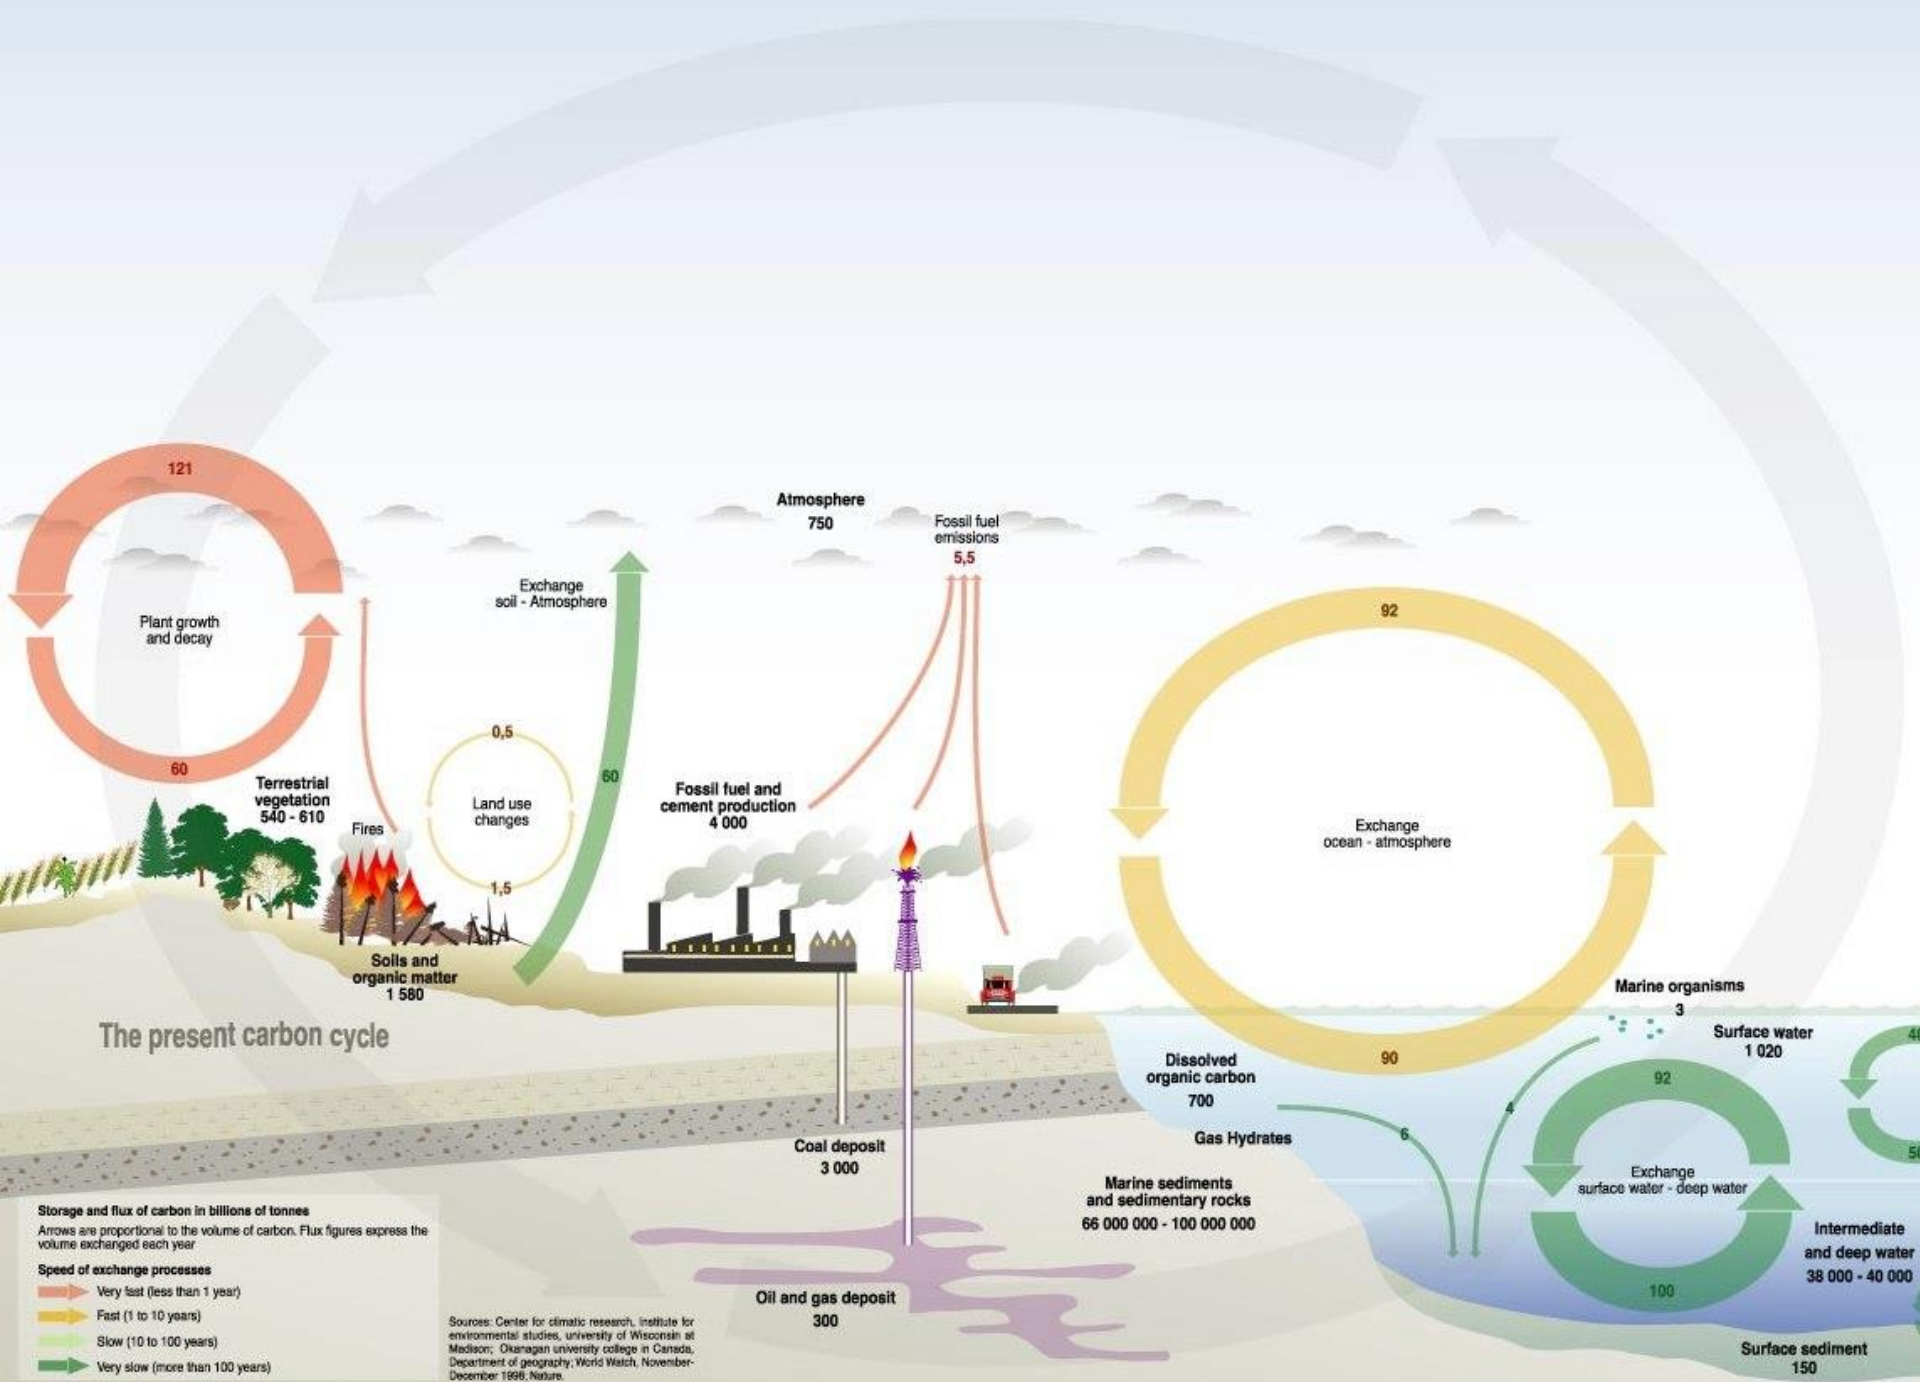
121

Plant growth and decay

60

Terrestrial vegetation 540 - 610

Fires

Exchange soil - Atmosphere

0,5

Land use changes

1,5

60

Soils and organic matter 1 580

Atmosphere 750

Fossil fuel emissions 5,5

Fossil fuel and cement production 4 000

92

Exchange ocean - atmosphere

90

Marine organisms 3

Surface water 1 020

Dissolved organic carbon 700

Gas Hydrates

92

6

4

Exchange surface water - deep water

100

Intermediate and deep water 38 000 - 40 000

Surface sediment 150

Coal deposit 3 000

Marine sediments and sedimentary rocks 66 000 000 - 100 000 000

Oil and gas deposit 300

The present carbon cycle

Storage and flux of carbon in billions of tonnes

Arrows are proportional to the volume of carbon. Flux figures express the volume exchanged each year

Speed of exchange processes

Very fast (less than 1 year)

Fast (1 to 10 years)

Slow (10 to 100 years)

Very slow (more than 100 years)

Sources: Center for climatic research, institute for environmental studies, university of Wisconsin at Madison; Okanagan university college in Canada, Department of geography; World Watch, November-December 1998; Nature.

40

50